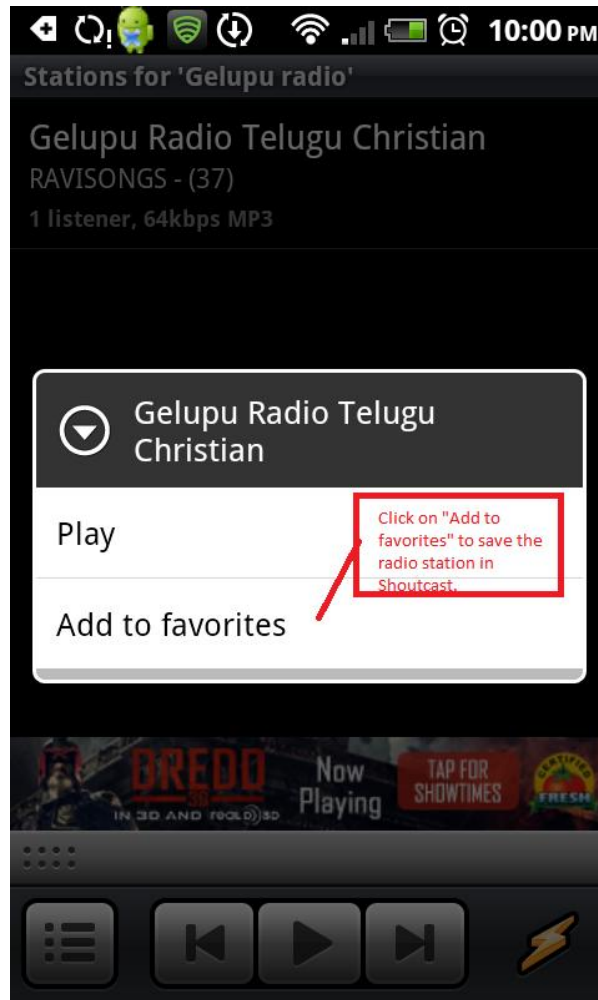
10:00 PM

Stations for 'Gelupu radio'

Gelupu Radio Telugu Christian
RAVISONGS - (37)
1 listener, 64kbps MP3

Gelupu Radio Telugu Christian

Play

Add to favorites

Click on "Add to favorites" to save the radio station in Shoutcast.

DREDD 3D
IN 3D AND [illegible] 3D
Now Playing
TAP FOR SHOWTIMES
CERTIFIED FRESH